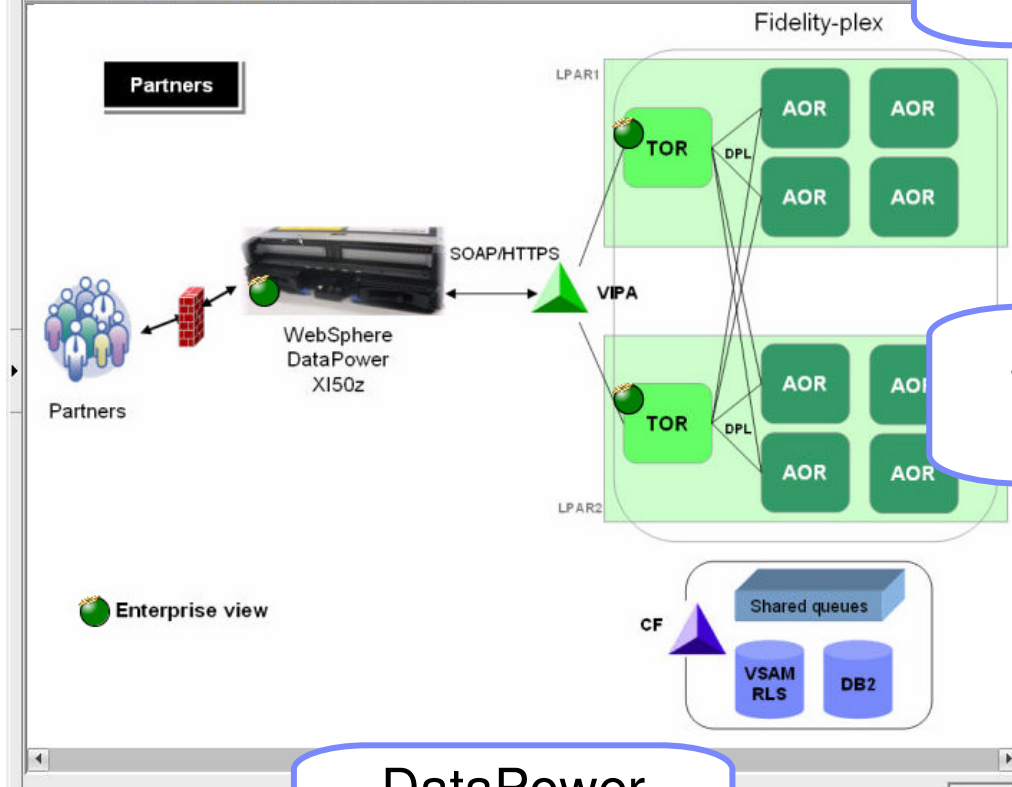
Fidelity-plex

Partners

LPAR1

AOR

AOR

TOR

DPL

AOR

AOR

SOAP/HTTPS

VIPA

WebSphere DataPower XI50z

Partners

AOR

AO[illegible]

TOR

DPL

AOR

AOR

LPAR2

Enterprise view

Shared queues

CF

VSAM RLS

DB2

DataPower